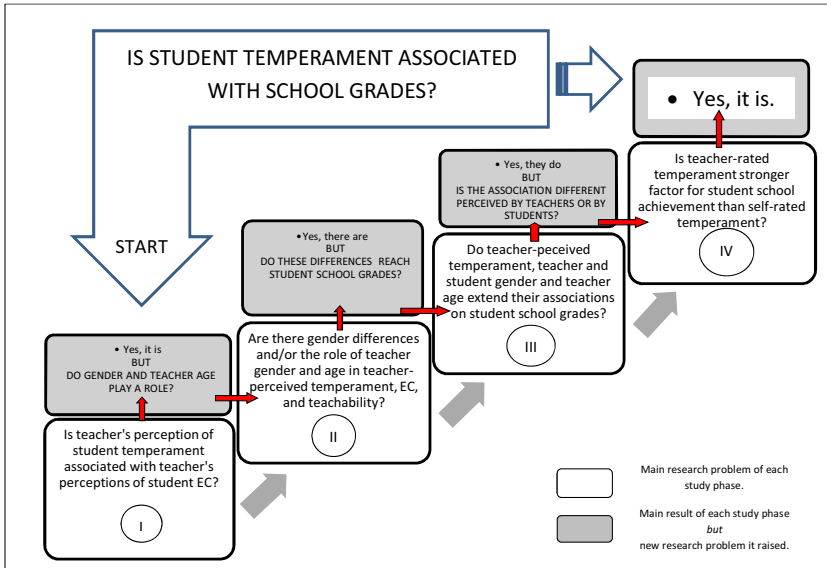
IS STUDENT TEMPERAMENT ASSOCIATED WITH SCHOOL GRADES?

START

• Yes, it is.

Is teacher-rated temperament stronger factor for student school achievement than self-rated temperament?

IV

• Yes, they do
BUT
IS THE ASSOCIATION DIFFERENT PERCEIVED BY TEACHERS OR BY STUDENTS?

Do teacher-peceived temperament, teacher and student gender and teacher age extend their associations on student school grades?

III

•Yes, there are
BUT
DO THESE DIFFERENCES REACH STUDENT SCHOOL GRADES?

Are there gender differences and/or the role of teacher gender and age in teacher-perceived temperament, EC, and teachability?

II

• Yes, it is
BUT
DO GENDER AND TEACHER AGE PLAY A ROLE?

Is teacher's perception of student temperament associated with teacher's perceptions of student EC?

I

Main research problem of each study phase.

Main result of each study phase *but* new research problem it raised.